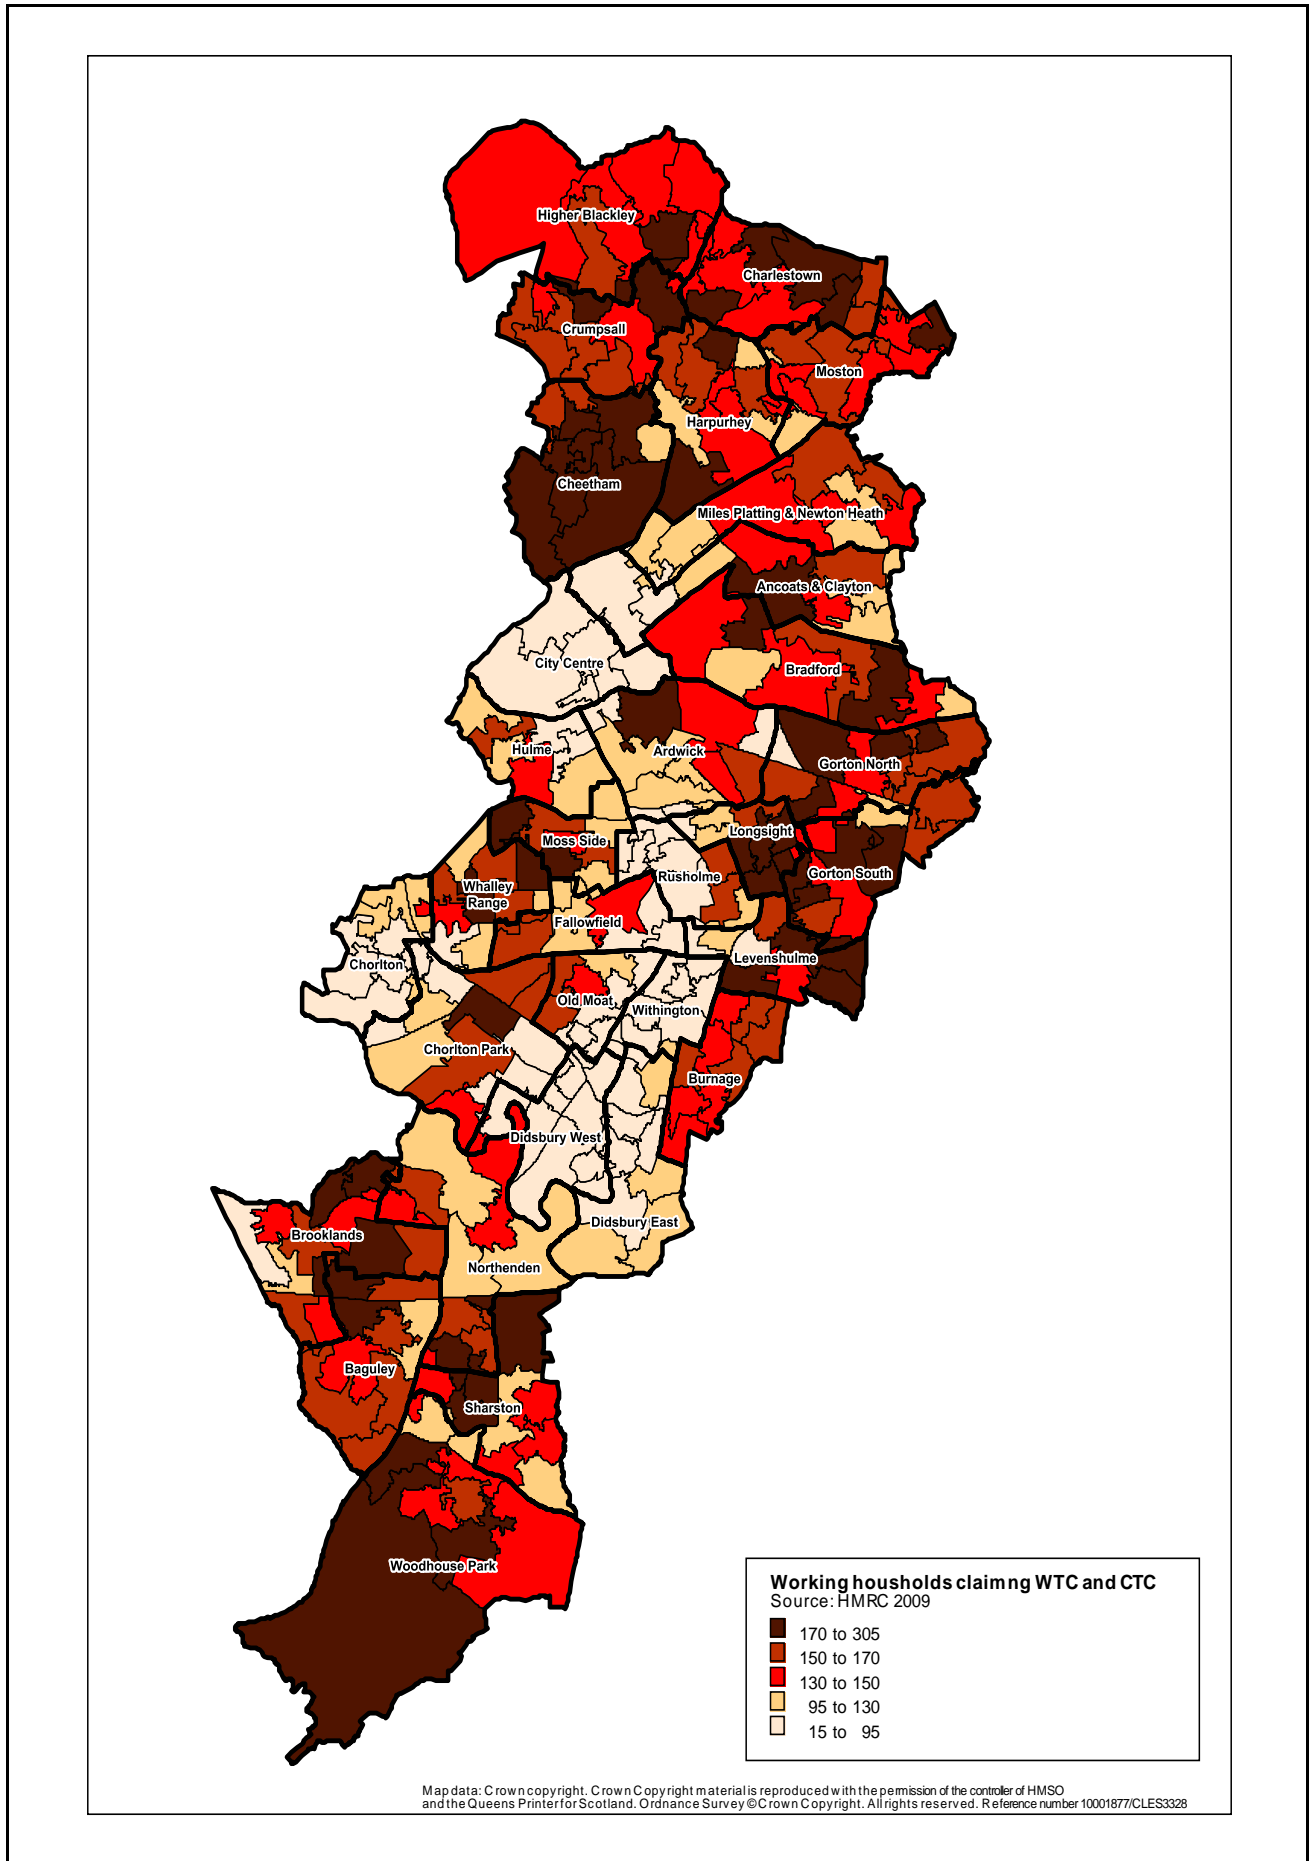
Higher Blackley
Charlestown
Crumpsall
Moston
Harpurhey
Cheetham
Miles Platting & Newton Heath
Ancoats & Clayton
City Centre
Bradford
Hulme
Ardwick
Gorton North
Moss Side
Longsight
Rusholme
Whalley Range
Gorton South
Fallowfield
Chorlton
Levenshulme
Old Moat
Withington
Chorlton Park
Burnage
Didsbury West
Brooklands
Didsbury East
Northenden
Baguley
Sharston
Woodhouse Park

Working houshold claimng WTC and CTC
Source: HMRC 2009
170 to 305
150 to 170
130 to 150
95 to 130
15 to 95

Map data: Crown copyright. Crown Copyright material is reproduced with the permission of the controller of HMSO and the Queens Printer for Scotland. Ordnance Survey ©Crown Copyright. All rights reserved. Reference number 10001877/CLES3328